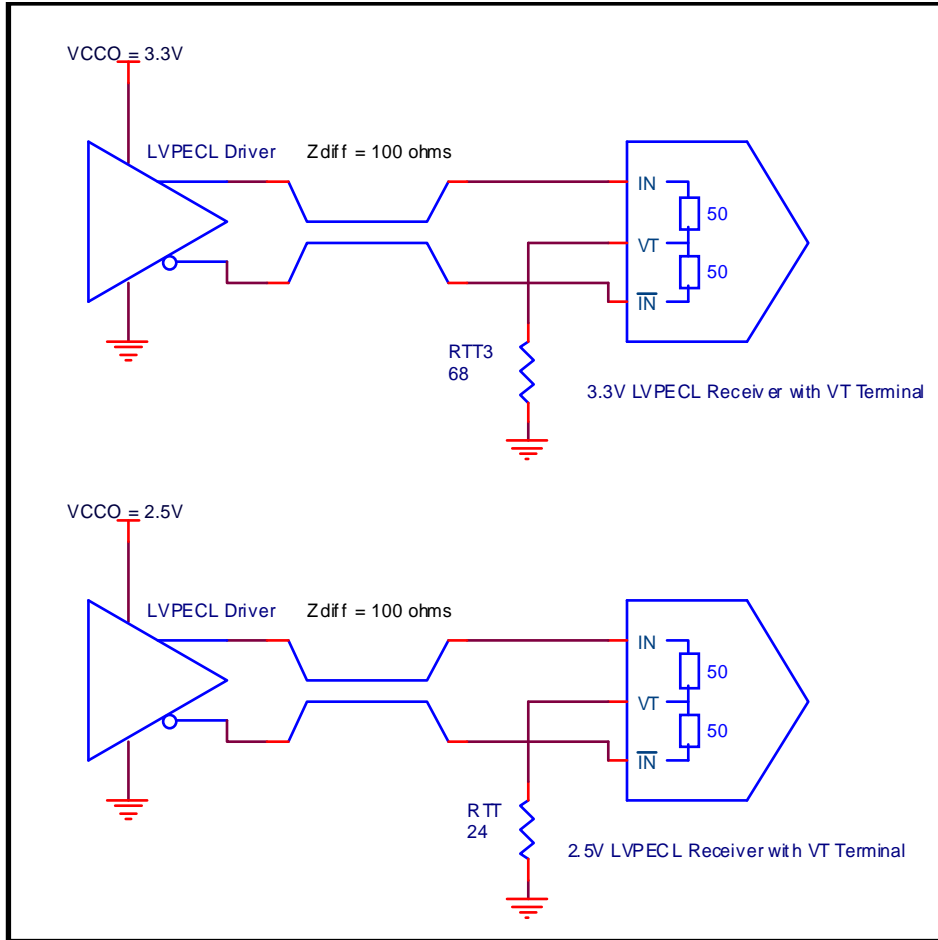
VCCO = 3.3V

LVPECL Driver

Zdiff = 100 ohms

IN

50

VT

50

$\overline{IN}$

RTT3
68

3.3V LVPECL Receiver with VT Terminal

VCCO = 2.5V

LVPECL Driver

Zdiff = 100 ohms

IN

50

VT

50

$\overline{IN}$

RTT
24

2.5V LVPECL Receiver with VT Terminal